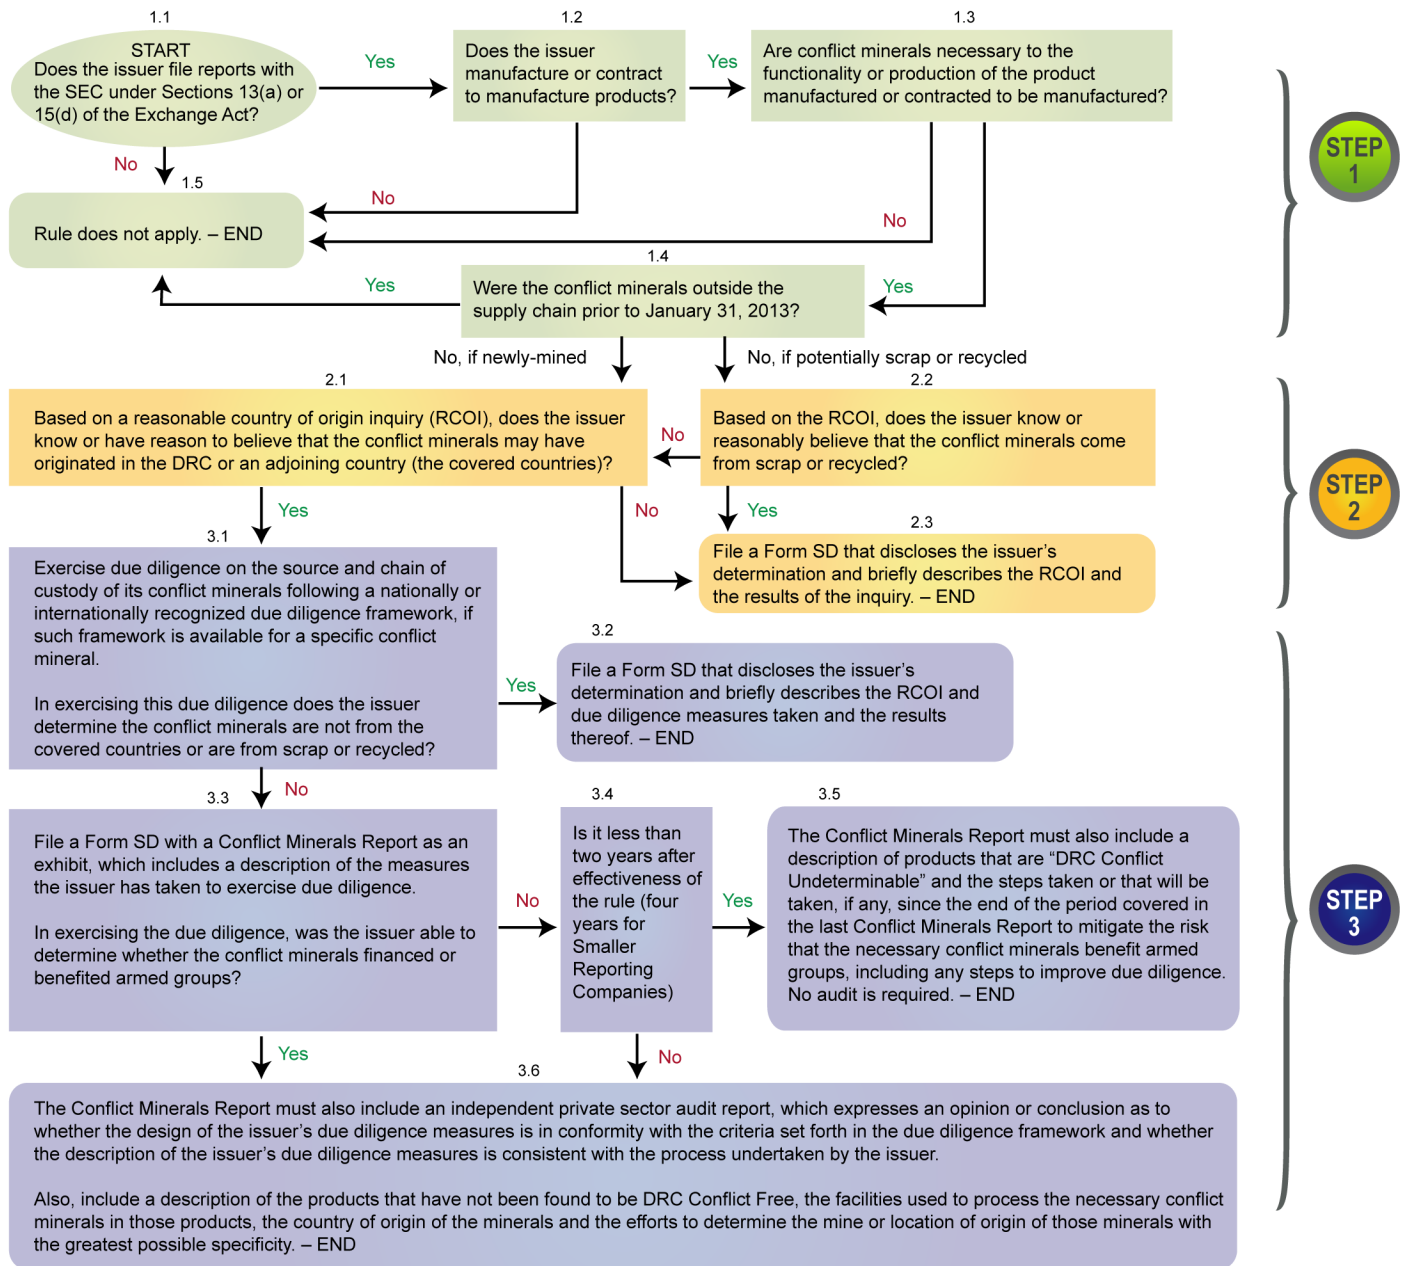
1.1
START
Does the issuer file reports with the SEC under Sections 13(a) or 15(d) of the Exchange Act?

Yes

1.2
Does the issuer manufacture or contract to manufacture products?

Yes

1.3
Are conflict minerals necessary to the functionality or production of the product manufactured or contracted to be manufactured?

STEP 1

No

1.5
Rule does not apply. – END

No

No

1.4
Yes

Were the conflict minerals outside the supply chain prior to January 31, 2013?

Yes

No, if newly-mined

No, if potentially scrap or recycled

2.1
Based on a reasonable country of origin inquiry (RCOI), does the issuer know or have reason to believe that the conflict minerals may have originated in the DRC or an adjoining country (the covered countries)?

No

2.2
Based on the RCOI, does the issuer know or reasonably believe that the conflict minerals come from scrap or recycled?

STEP 2

Yes

No

Yes

2.3
File a Form SD that discloses the issuer's determination and briefly describes the RCOI and the results of the inquiry. – END

3.1
Exercise due diligence on the source and chain of custody of its conflict minerals following a nationally or internationally recognized due diligence framework, if such framework is available for a specific conflict mineral.

In exercising this due diligence does the issuer determine the conflict minerals are not from the covered countries or are from scrap or recycled?

Yes

3.2
File a Form SD that discloses the issuer's determination and briefly describes the RCOI and due diligence measures taken and the results thereof. – END

No

3.3
File a Form SD with a Conflict Minerals Report as an exhibit, which includes a description of the measures the issuer has taken to exercise due diligence.

In exercising the due diligence, was the issuer able to determine whether the conflict minerals financed or benefited armed groups?

No

3.4
Is it less than two years after effectiveness of the rule (four years for Smaller Reporting Companies)

Yes

3.5
The Conflict Minerals Report must also include a description of products that are "DRC Conflict Undeterminable" and the steps taken or that will be taken, if any, since the end of the period covered in the last Conflict Minerals Report to mitigate the risk that the necessary conflict minerals benefit armed groups, including any steps to improve due diligence. No audit is required. – END

STEP 3

Yes

No

3.6
The Conflict Minerals Report must also include an independent private sector audit report, which expresses an opinion or conclusion as to whether the design of the issuer's due diligence measures is in conformity with the criteria set forth in the due diligence framework and whether the description of the issuer's due diligence measures is consistent with the process undertaken by the issuer.

Also, include a description of the products that have not been found to be DRC Conflict Free, the facilities used to process the necessary conflict minerals in those products, the country of origin of the minerals and the efforts to determine the mine or location of origin of those minerals with the greatest possible specificity. – END